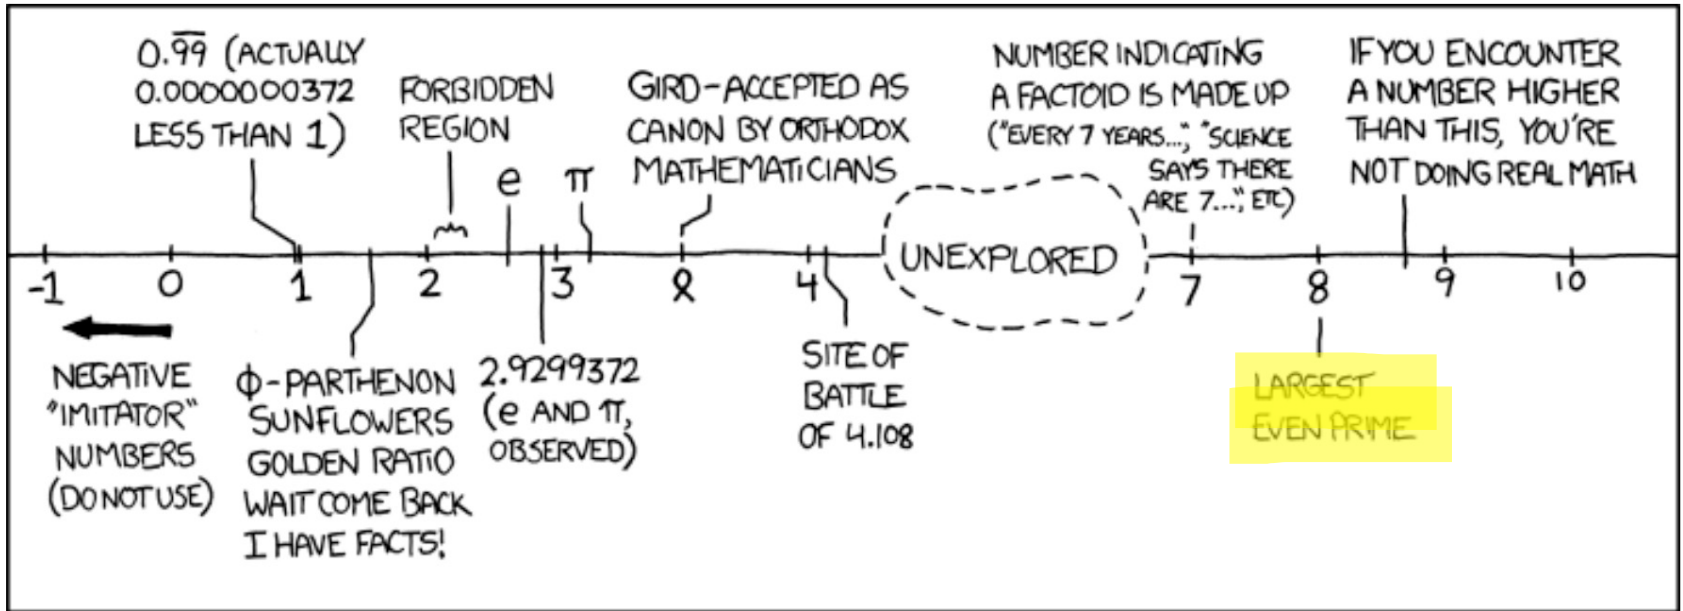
$0.\overline{99}$ (ACTUALLY 0.0000000372 LESS THAN 1)

FORBIDDEN REGION

e

$\pi$

GIRD-ACCEPTED AS CANON BY ORTHODOX MATHEMATICIANS

NUMBER INDICATING A FACTOID IS MADE UP ("EVERY 7 YEARS...", "SCIENCE SAYS THERE ARE 7...", ETC)

IF YOU ENCOUNTER A NUMBER HIGHER THAN THIS, YOU'RE NOT DOING REAL MATH

-1 0 1 2 3 ꝗ 4 7 8 9 10

UNEXPLORED

NEGATIVE "IMITATOR" NUMBERS (DO NOT USE)

$\phi$-PARTHENON SUNFLOWERS GOLDEN RATIO WAIT COME BACK I HAVE FACTS!

2.9299372 (e AND $\pi$, OBSERVED)

SITE OF BATTLE OF 4.108

LARGEST EVEN PRIME